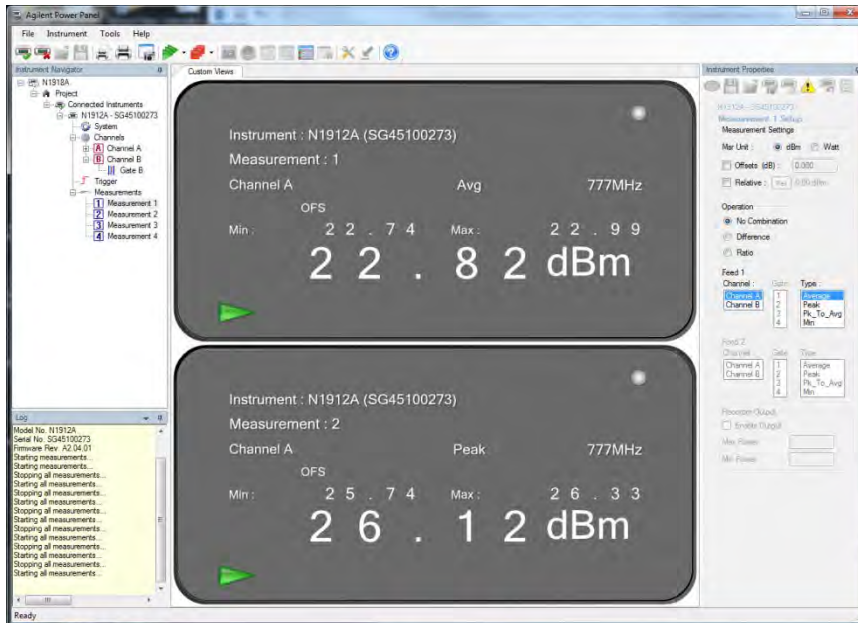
Agilent Power Panel

File Instrument Tools Help

Instrument Navigator

N1918A
Project
Connected Instruments
N1912A - SG45100273
System
Channels
A Channel A
B Channel B
Gate B
Trigger
Measurements
1 Measurement 1
2 Measurement 2
3 Measurement 3
4 Measurement 4

Log
Model No. N1912A
Serial No. SG45100273
Firmware Rev. A2.04.01
Starting measurements...
Starting measurements...
Stopping all measurements...
Starting all measurements...
Stopping all measurements...
Starting all measurements...
Stopping all measurements...
Starting all measurements...
Stopping all measurements...
Starting all measurements...
Stopping all measurements...
Starting all measurements...
Stopping all measurements...
Starting all measurements...
Stopping all measurements...
Starting all measurements...

Ready

Custom Views

Instrument : N1912A (SG45100273)
Measurement : 1
Channel A Avg 777MHz
OFS
Min : 22.74 Max : 22.99
22.82 dBm

Instrument : N1912A (SG45100273)
Measurement : 2
Channel A Peak 777MHz
OFS
Min : 25.74 Max : 26.33
26.12 dBm

Instrument Properties

N1912A - SG45100273
Measurement 1 Setup
Measurement Settings
Msr Unit : dBm Watt
Offsets (dB) : 0.000
Relative : Ret 0.00 dBm
Operation
No Combination
Difference
Ratio
Feed 1
Channel : Gate Type
Channel A 1 Average
Channel B 2 Peak
3 Pk_To_Avg
4 Min
Feed 2
Channel Gate Type
Channel A 1 Average
Channel B 2 Peak
3 Pk_To_Avg
4 Min
Recorder Output
Enable Output
Max Power
Min Power